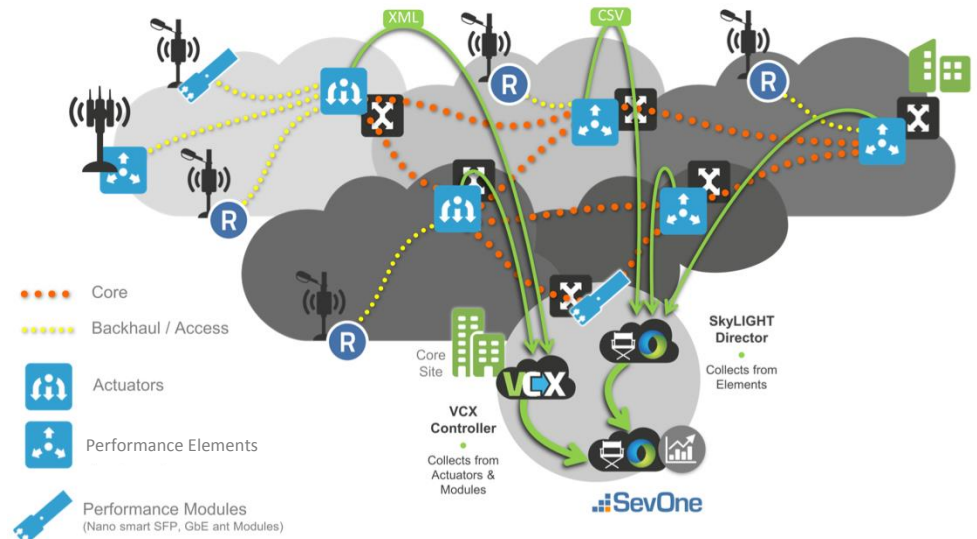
XML

CSV

R

R

R

R

Core

Backhaul / Access

Actuators

Performance Elements

Performance Modules
(Nano smart SFP, GbE ant Modules)

Core Site

VCX

VCX Controller
Collects from Actuators & Modules

SkyLIGHT Director
Collects from Elements

SevOne